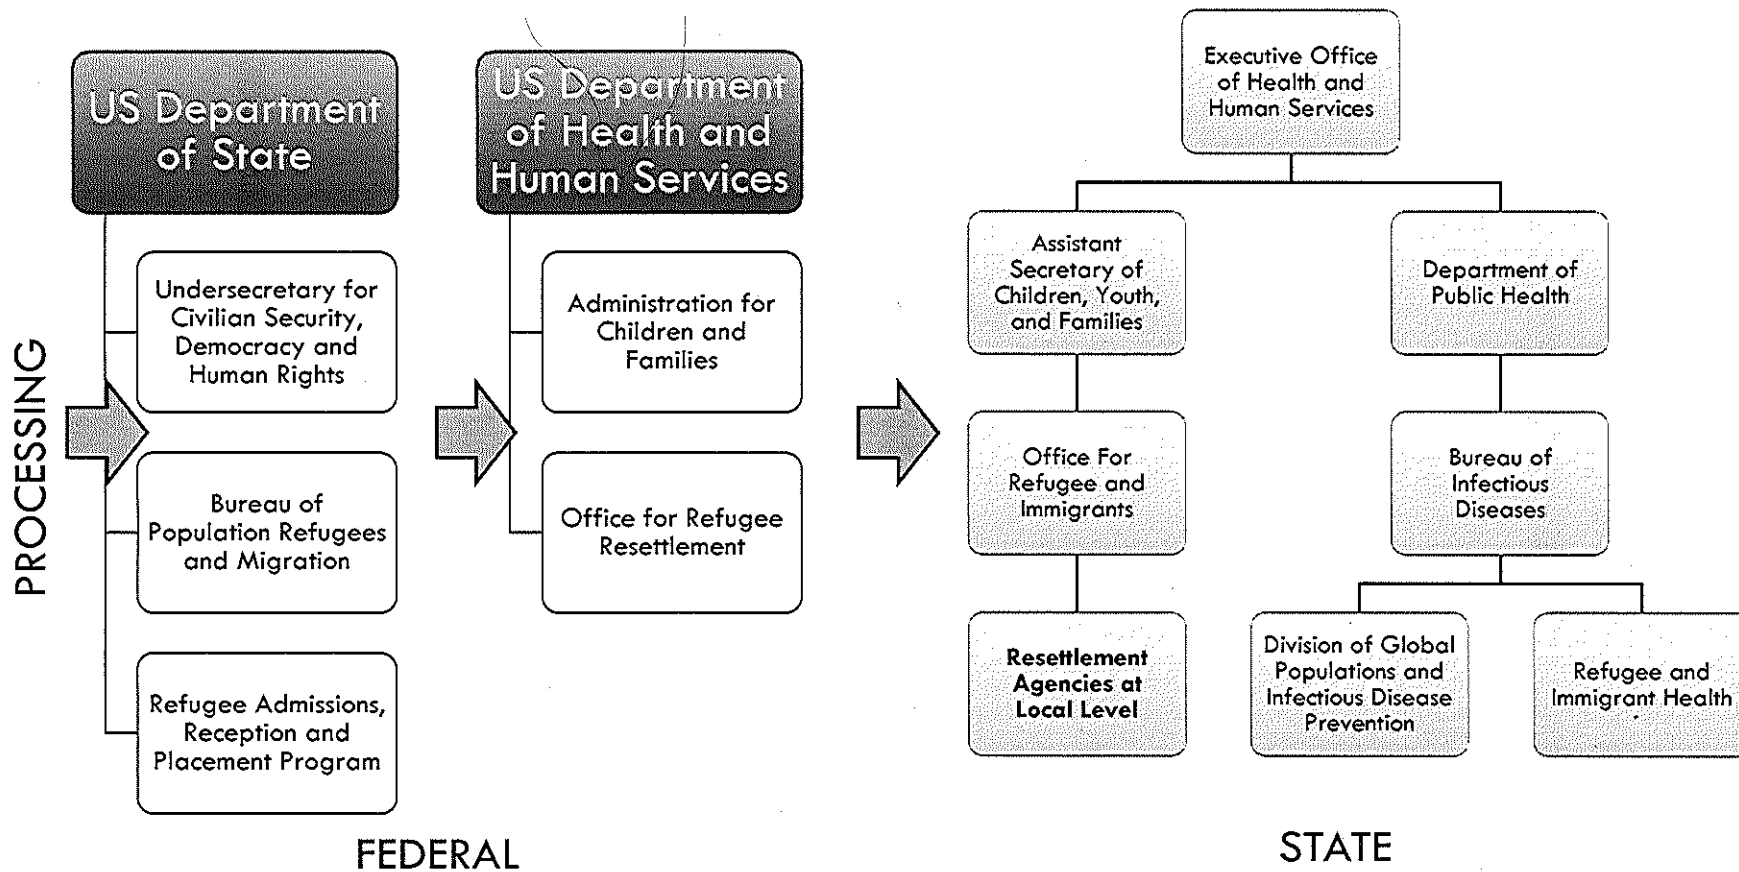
PROCESSING

US Department of State

Undersecretary for Civilian Security, Democracy and Human Rights

Bureau of Population Refugees and Migration

Refugee Admissions, Reception and Placement Program

US Department of Health and Human Services

Administration for Children and Families

Office for Refugee Resettlement

FEDERAL

Executive Office of Health and Human Services

Assistant Secretary of Children, Youth, and Families

Office For Refugee and Immigrants

Resettlement Agencies at Local Level

Department of Public Health

Bureau of Infectious Diseases

Division of Global Populations and Infectious Disease Prevention

Refugee and Immigrant Health

STATE